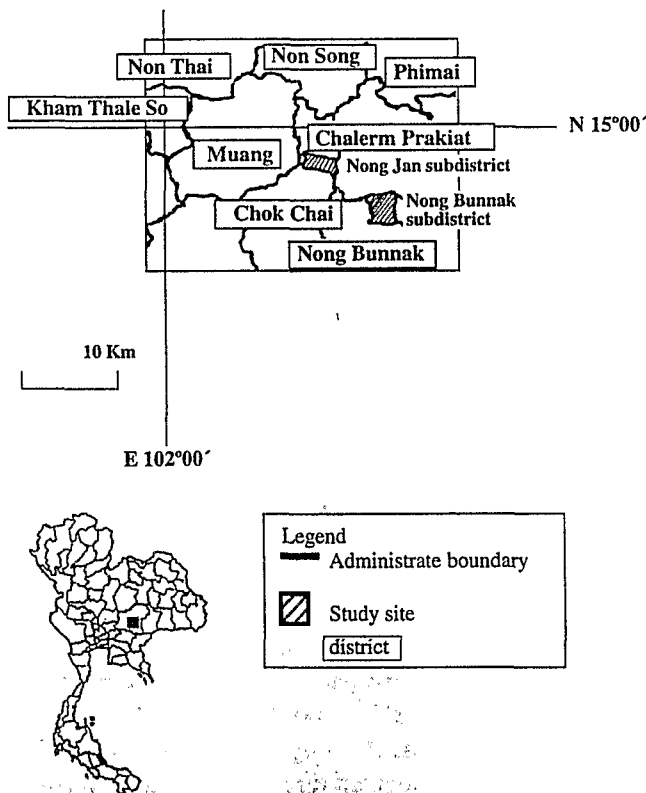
Non Thai
Non Song
Phimai
Kham Thale So
Chalerm Prakiat
N 15°00′
Muang
Nong Jan subdistrict
Nong Bunnak subdistrict
Chok Chai
Nong Bunnak
10 Km
E 102°00′

Legend
Administrate boundary
Study site
district